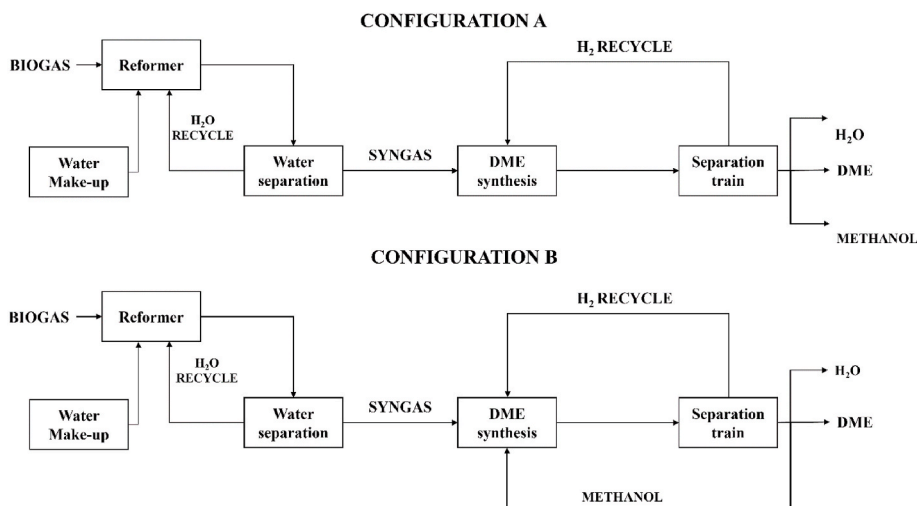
CONFIGURATION A

BIOGAS

Reformer

$H_2$ RECYCLE

$H_2O$ RECYCLE

Water Make-up

Water separation

SYNGAS

DME synthesis

Separation train

$H_2O$

DME

METHANOL

CONFIGURATION B

BIOGAS

Reformer

$H_2$ RECYCLE

$H_2O$ RECYCLE

Water Make-up

Water separation

SYNGAS

DME synthesis

Separation train

$H_2O$

DME

METHANOL